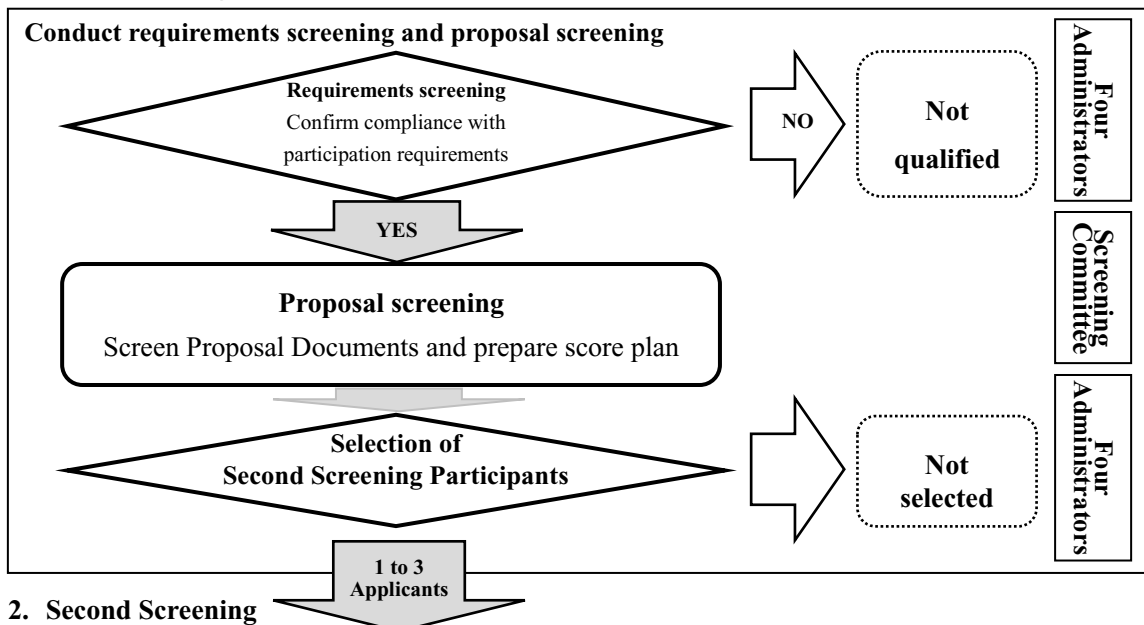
Conduct requirements screening and proposal screening

Requirements screening
Confirm compliance with participation requirements

NO

Not qualified

Four Administrators

YES

Screening Committee

Proposal screening
Screen Proposal Documents and prepare score plan

Selection of Second Screening Participants

Not selected

Four Administrators

1 to 3 Applicants

2. Second Screening